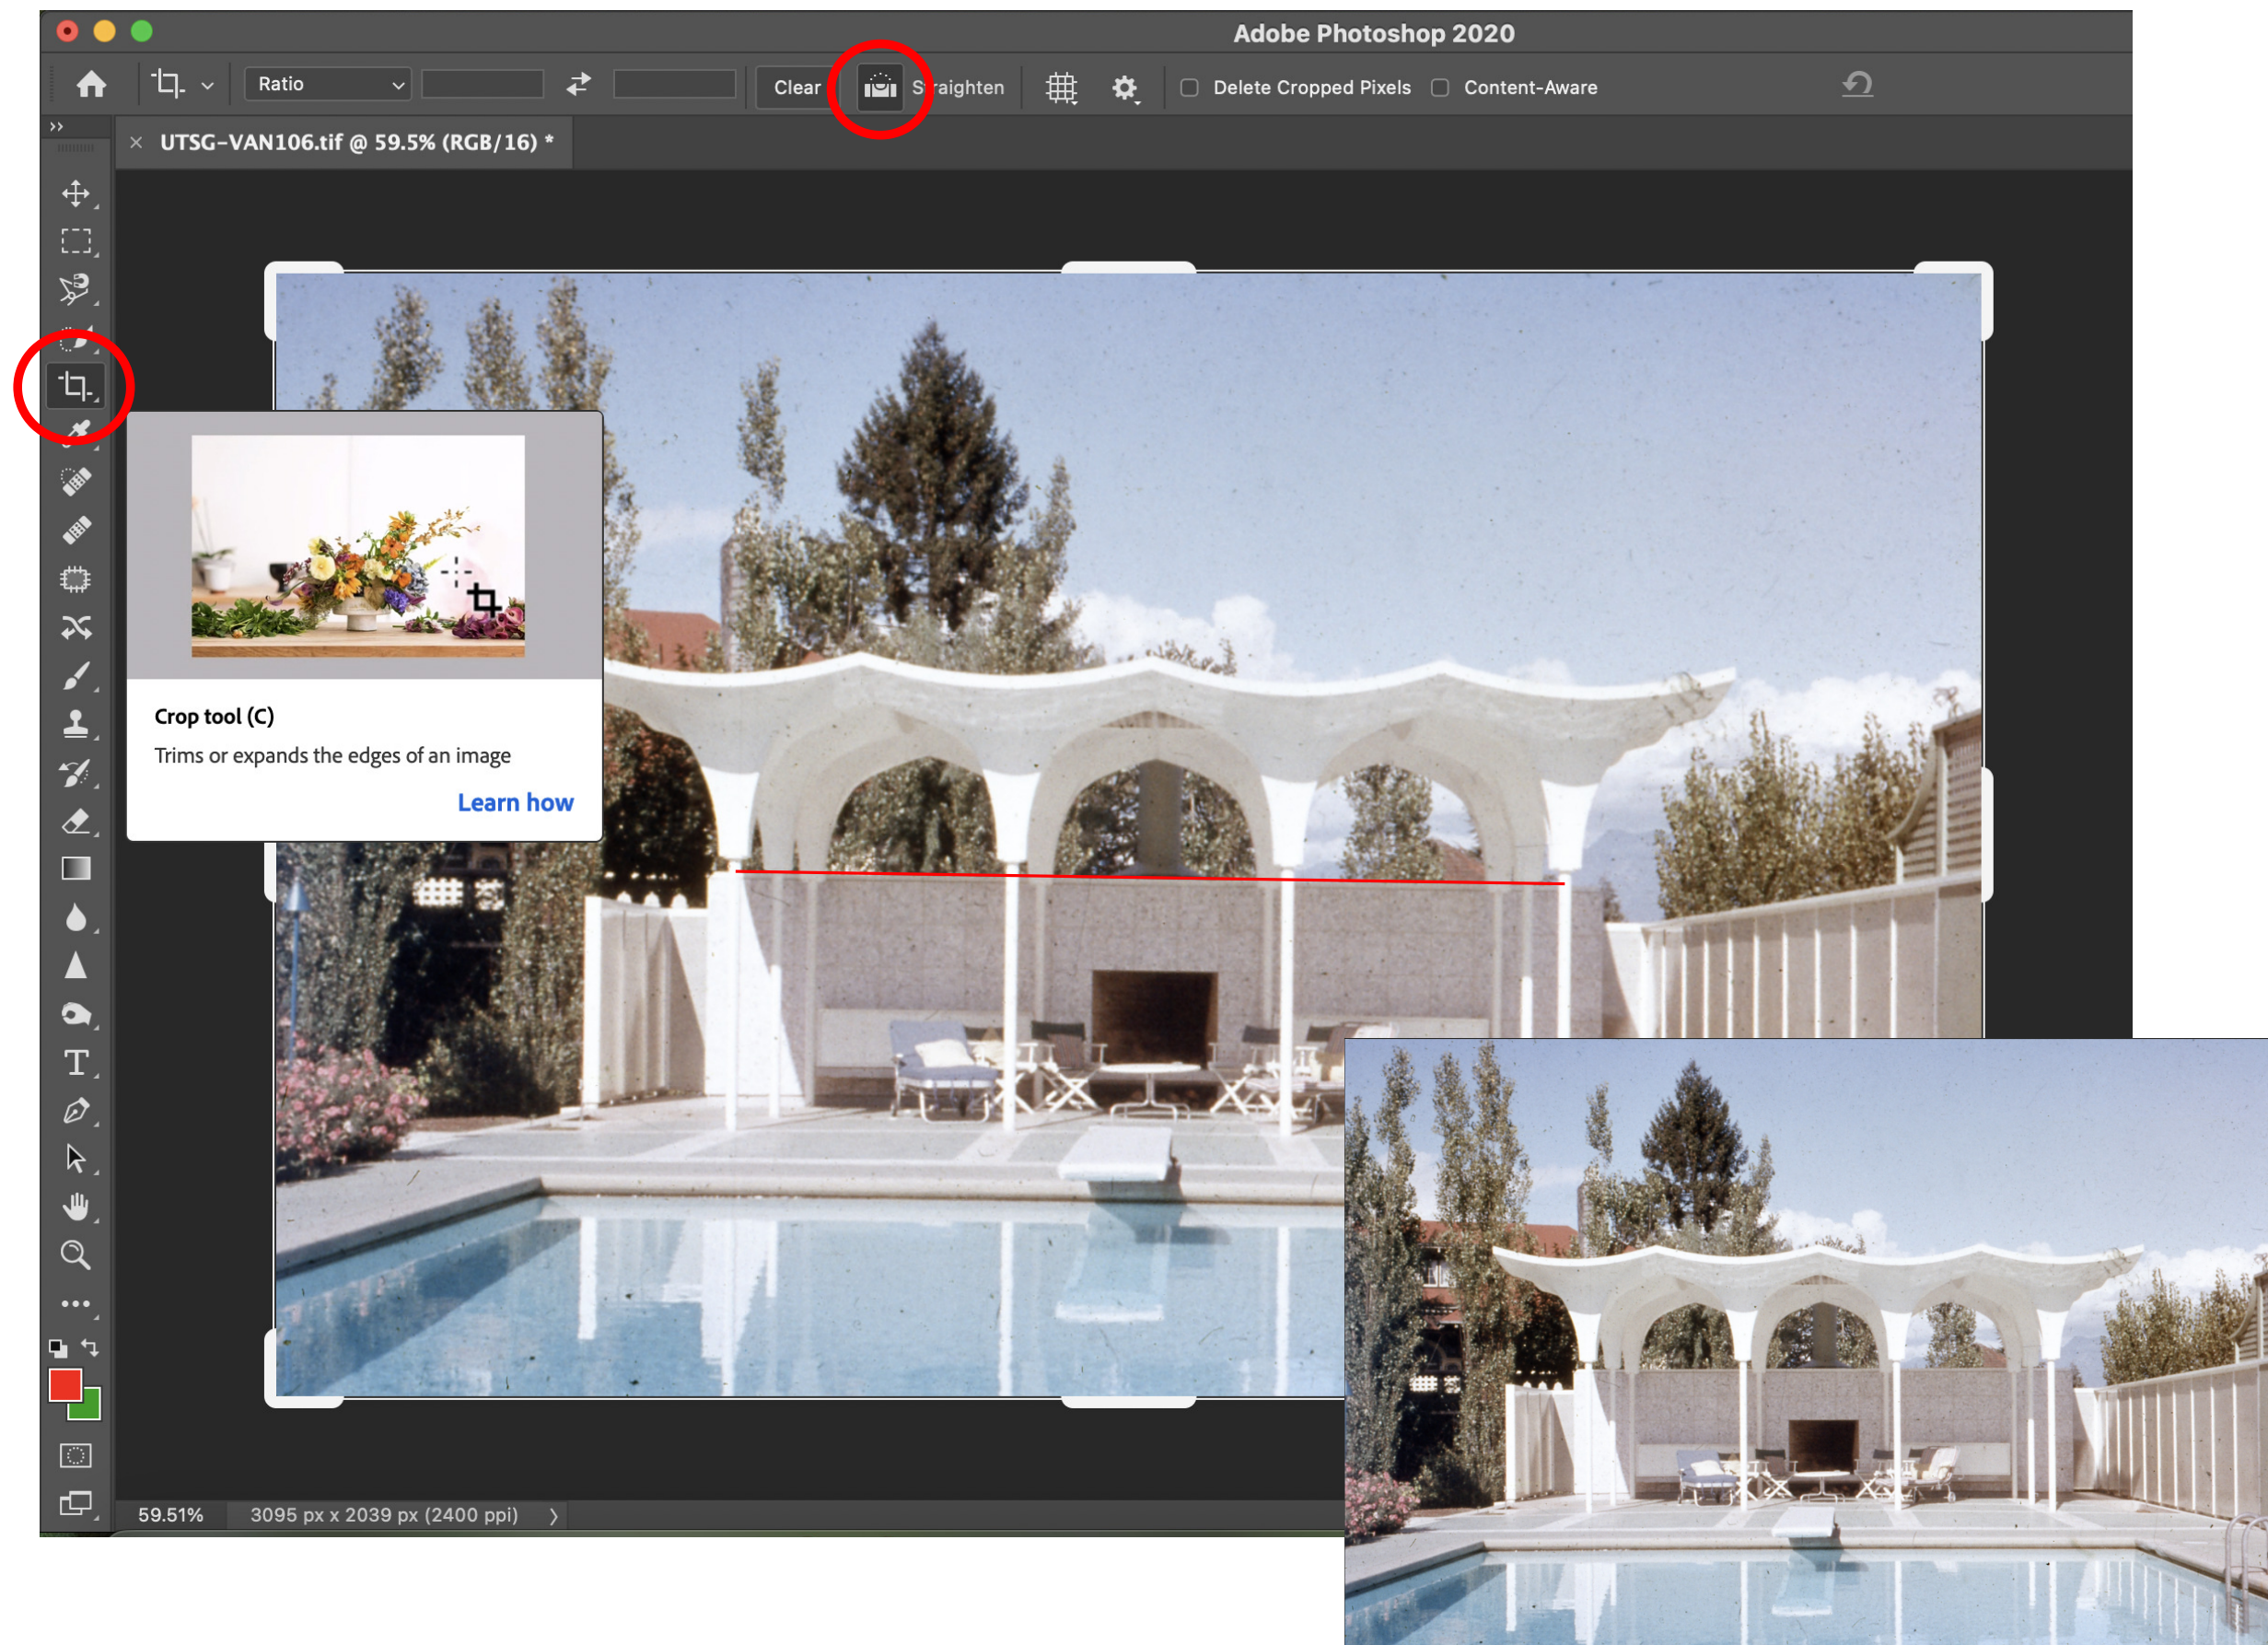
Adobe Photoshop 2020

Ratio

Clear

Straighten

Delete Cropped Pixels

Content-Aware

UTSG-VAN106.tif @ 59.5% (RGB/16) *

Crop tool (C)

Trims or expands the edges of an image

Learn how

59.51%

3095 px x 2039 px (2400 ppi)